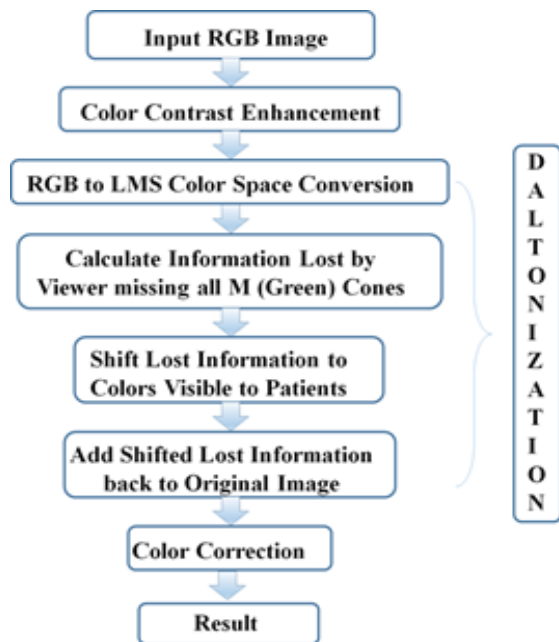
Input RGB Image

Color Contrast Enhancement

RGB to LMS Color Space Conversion

Calculate Information Lost by Viewer missing all M (Green) Cones

Shift Lost Information to Colors Visible to Patients

Add Shifted Lost Information back to Original Image

Color Correction

Result

D
A
L
T
O
N
I
Z
A
T
I
O
N